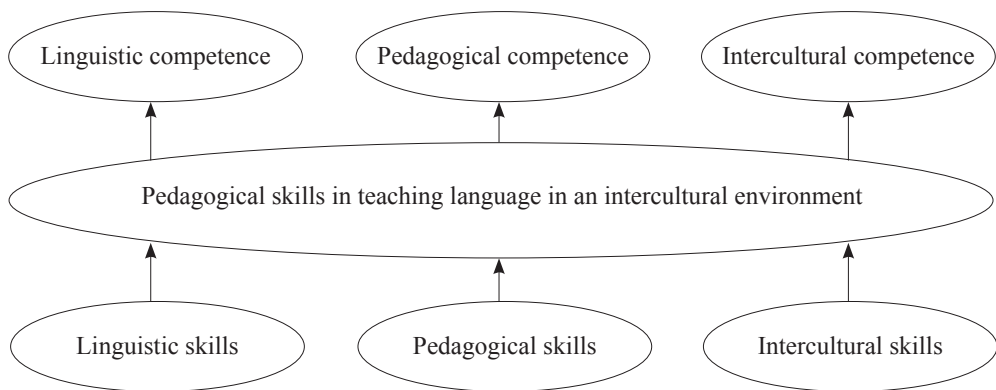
Linguistic competence

Pedagogical competence

Intercultural competence

Pedagogical skills in teaching language in an intercultural environment

Linguistic skills

Pedagogical skills

Intercultural skills